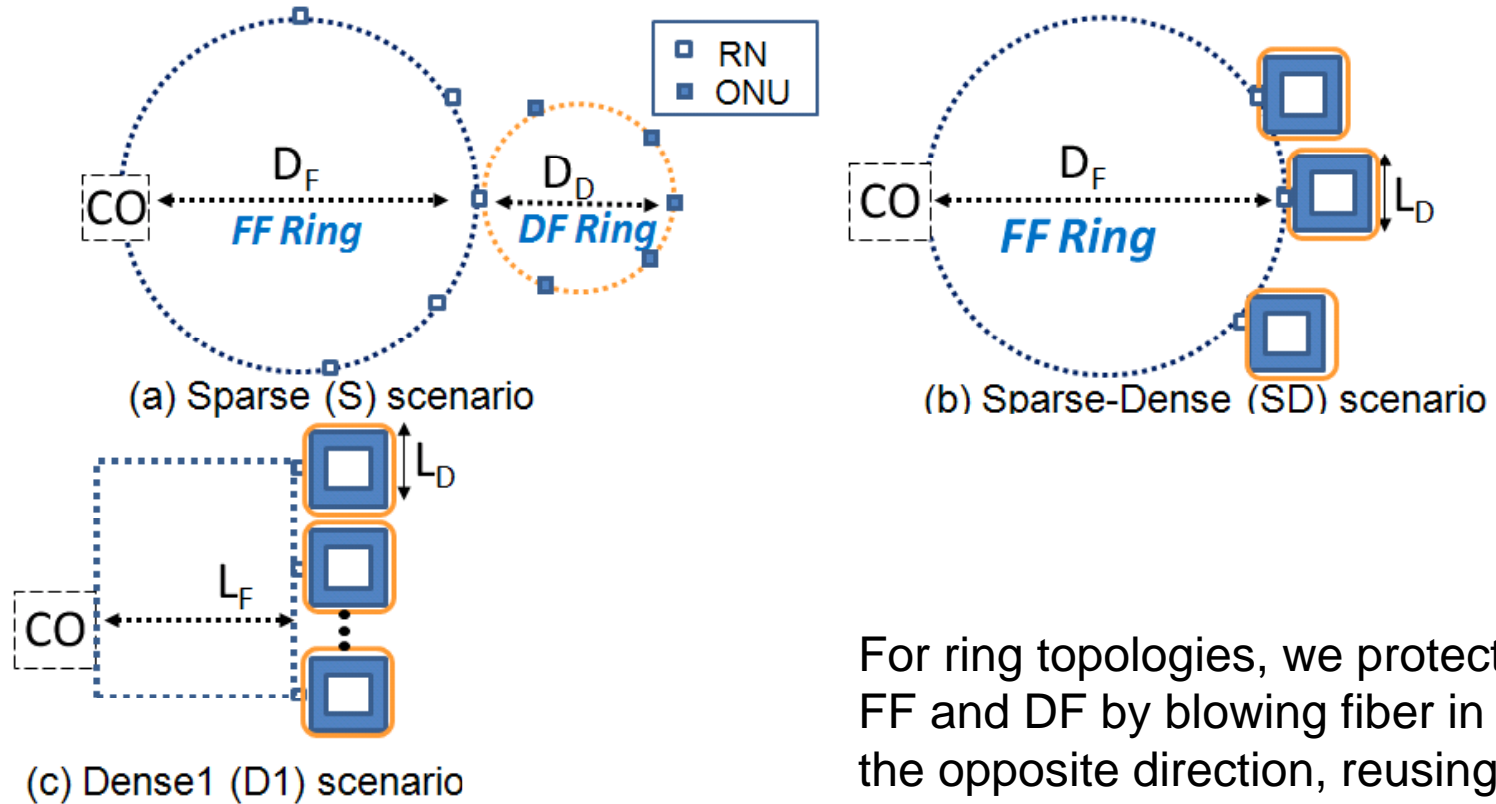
RN
ONU

CO
$D_F$
FF Ring
$D_D$
DF Ring

(a) Sparse (S) scenario

CO
$D_F$
FF Ring
$L_D$

(b) Sparse-Dense (SD) scenario

$L_D$
CO
$L_F$

(c) Dense1 (D1) scenario

For ring topologies, we protect FF and DF by blowing fiber in the opposite direction, reusing